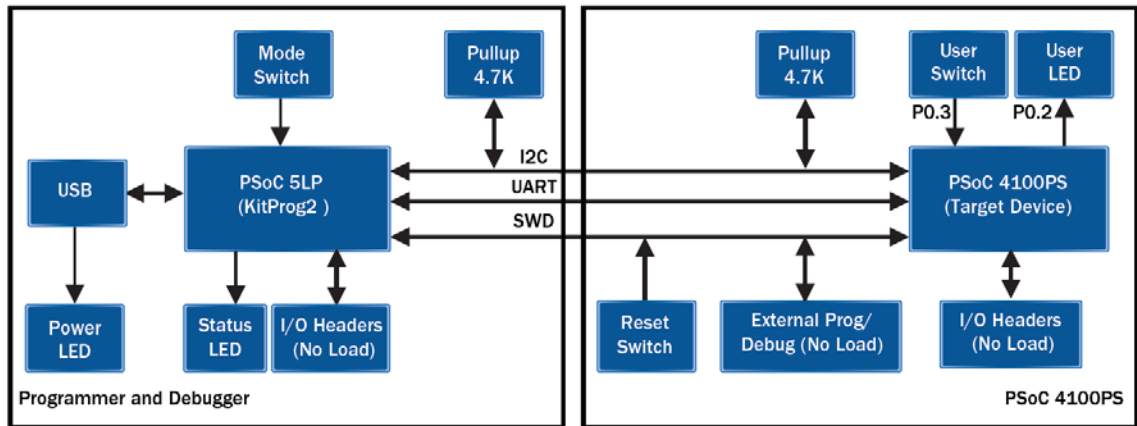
Mode Switch

Pullup 4.7K

USB

PSoC 5LP (KitProg2 )

I2C

UART

SWD

Power LED

Status LED

I/O Headers (No Load)

Programmer and Debugger

Pullup 4.7K

User Switch

User LED

P0.3

P0.2

PSoC 4100PS (Target Device)

Reset Switch

External Prog/ Debug (No Load)

I/O Headers (No Load)

PSoC 4100PS